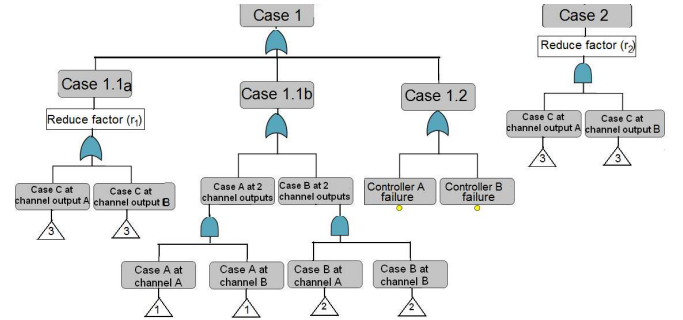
Case 1

Case 1.1a

Reduce factor ($r_1$)

Case C at channel output A

3

Case C at channel output B

3

Case 1.1b

Case A at 2 channel outputs

Case A at channel A

1

Case A at channel B

1

Case B at 2 channel outputs

Case B at channel A

2

Case B at channel B

2

Case 1.2

Controller A failure

Controller B failure

Case 2

Reduce factor ($r_2$)

Case C at channel output A

3

Case C at channel output B

3